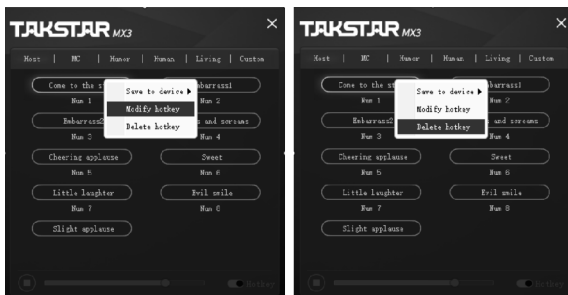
TAKSTAR MX3

Host | MC | Humor | Human | Living | Custom

Come to the st

Save to device ▸

Modify hotkey

Delete hotkey

mbarrass1

Num 1

Num 2

Embarrass2

and screams

Num 3

Num 4

Cheering applause

Sweet

Num 5

Num 6

Little laughter

Evil smile

Num 7

Num 8

Slight applause

hotkey

TAKSTAR MX3

Host | MC | Humor | Human | Living | Custom

Come to the st

Save to device ▸

Modify hotkey

Delete hotkey

mbarrass1

Num 1

Num 2

Embarrass2

and screams

Num 3

Num 4

Cheering applause

Sweet

Num 5

Num 6

Little laughter

Evil smile

Num 7

Num 8

Slight applause

hotkey